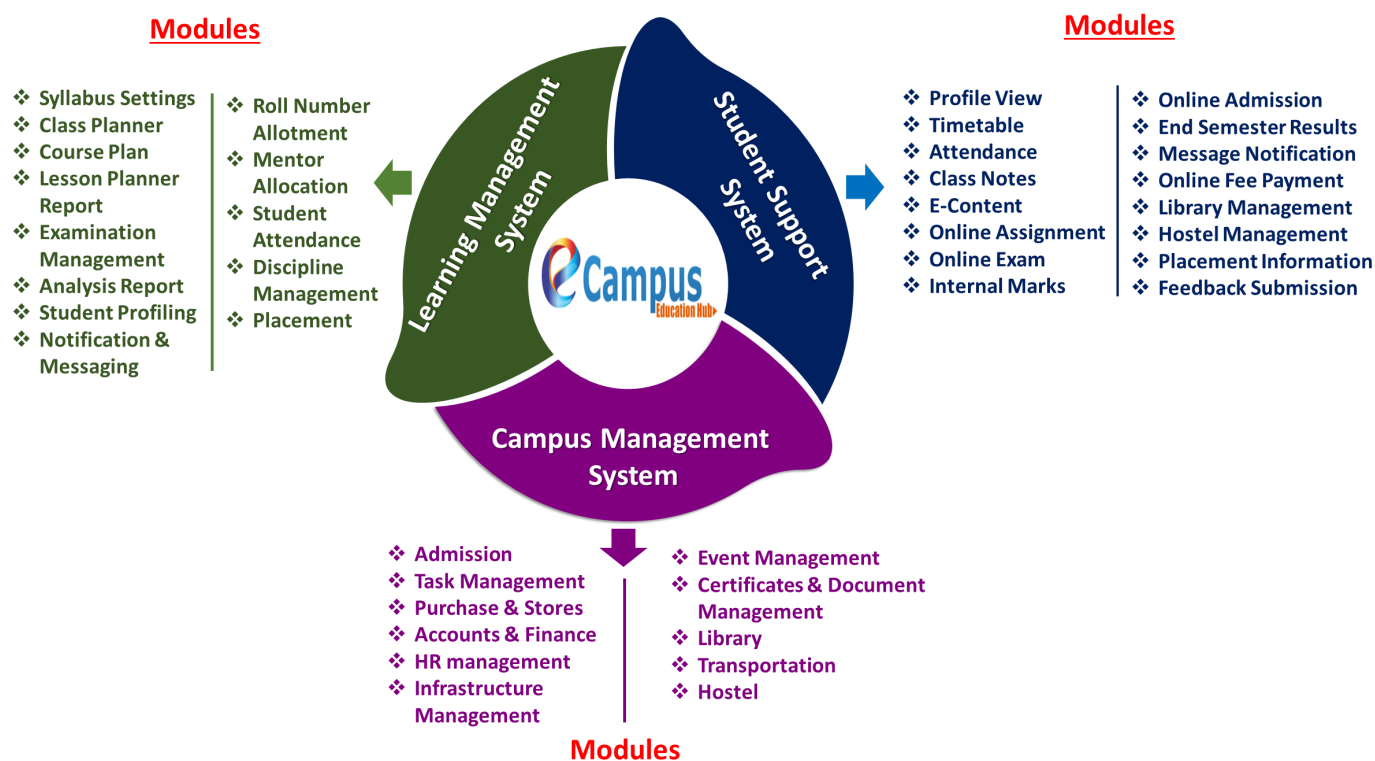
Modules

❖ Syllabus Settings
❖ Class Planner
❖ Course Plan
❖ Lesson Planner Report
❖ Examination Management
❖ Analysis Report
❖ Student Profiling
❖ Notification & Messaging

❖ Roll Number Allotment
❖ Mentor Allocation
❖ Student Attendance
❖ Discipline Management
❖ Placement

Learning Management System

Student Support System

eCampus
Education Hub

Campus Management System

Modules

❖ Profile View
❖ Timetable
❖ Attendance
❖ Class Notes
❖ E-Content
❖ Online Assignment
❖ Online Exam
❖ Internal Marks

❖ Online Admission
❖ End Semester Results
❖ Message Notification
❖ Online Fee Payment
❖ Library Management
❖ Hostel Management
❖ Placement Information
❖ Feedback Submission

❖ Admission
❖ Task Management
❖ Purchase & Stores
❖ Accounts & Finance
❖ HR management
❖ Infrastructure Management

❖ Event Management
❖ Certificates & Document Management
❖ Library
❖ Transportation
❖ Hostel

Modules